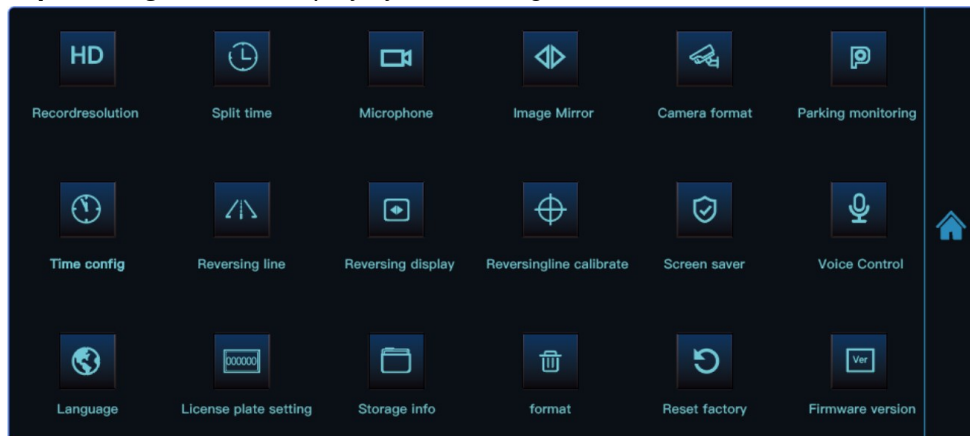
HD
Recordresolution

Split time

Microphone

Image Mirror

Camera format

Parking monitoring

Time config

Reversing line

Reversing display

Reversingline calibrate

Screen saver

Voice Control

Language

000000
License plate setting

Storage info

format

Reset factory

Ver
Firmware version